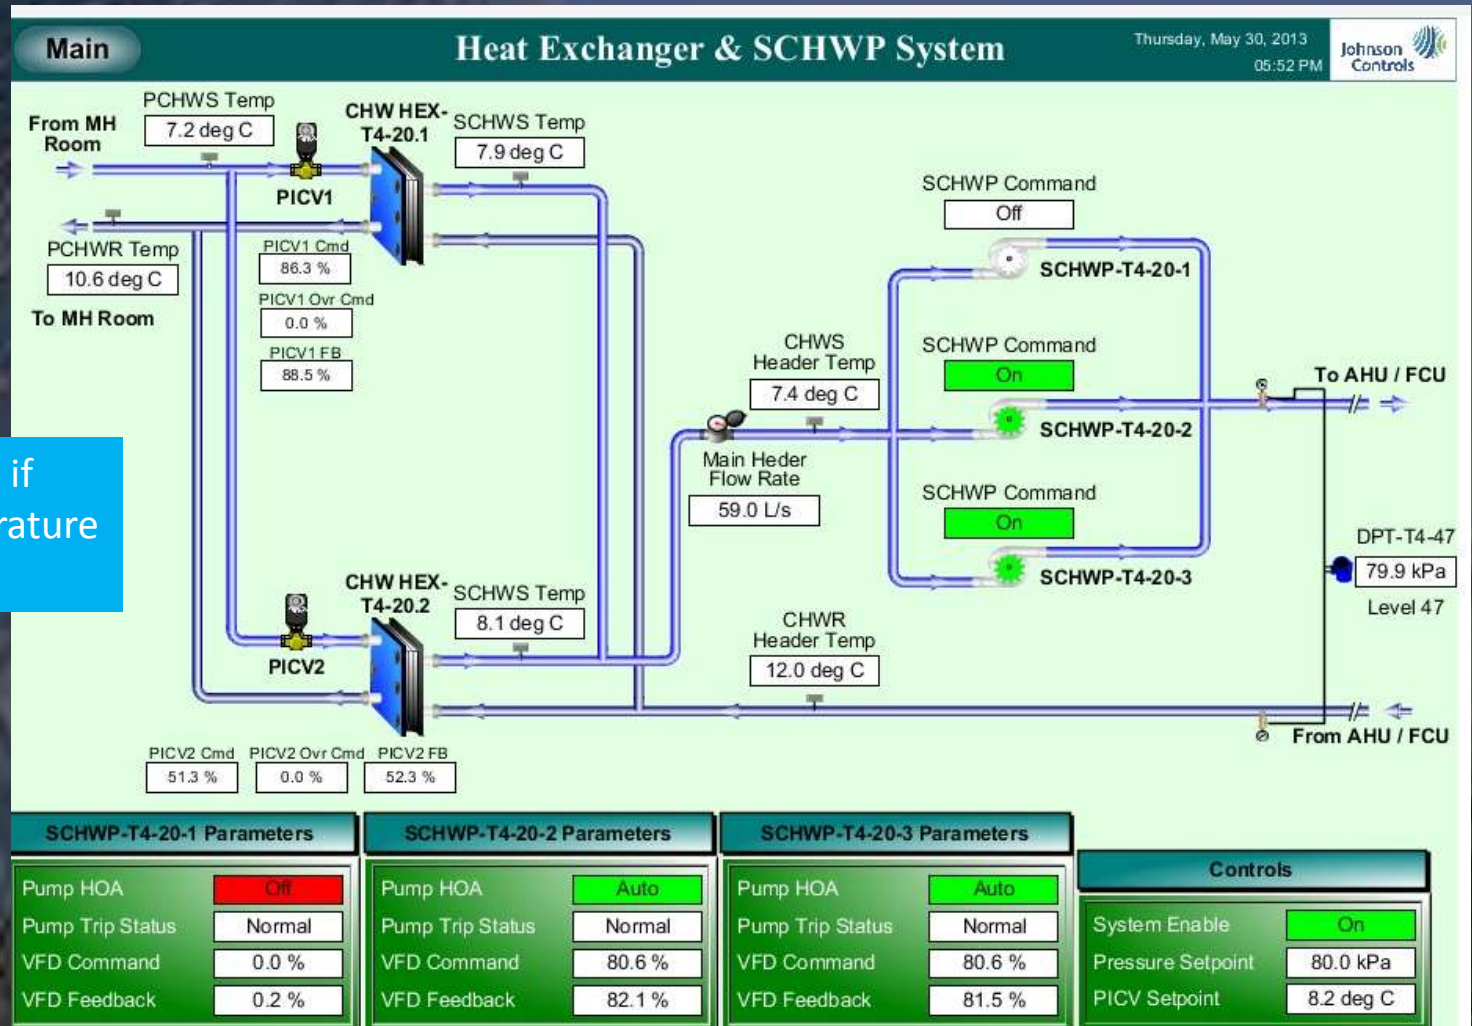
Main

Heat Exchanger & SCHWP System

Thursday, May 30, 2013
05:52 PM

Johnson Controls

From MH Room

PCHWS Temp
7.2 deg C

CHW HEX-T4-20.1

SCHWS Temp
7.9 deg C

PICV1

PCHWR Temp
10.6 deg C

To MH Room

PICV1 Cmd
86.3 %

PICV1 Ovr Cmd
0.0 %

PICV1 FB
88.5 %

SCHWP Command
Off

SCHWP-T4-20-1

CHWS Header Temp
7.4 deg C

SCHWP Command
On

SCHWP-T4-20-2

To AHU / FCU

Main Heder Flow Rate
59.0 L/s

SCHWP Command
On

SCHWP-T4-20-3

DPT-T4-47
79.9 kPa
Level 47

if
rature

CHW HEX-T4-20.2

SCHWS Temp
8.1 deg C

PICV2

CHWR Header Temp
12.0 deg C

From AHU / FCU

PICV2 Cmd
51.3 %

PICV2 Ovr Cmd
0.0 %

PICV2 FB
52.3 %

SCHWP-T4-20-1 Parameters

| Pump HOA | Off |
|---|---|
| Pump Trip Status | Normal |
| VFD Command | 0.0 % |
| VFD Feedback | 0.2 % |

SCHWP-T4-20-2 Parameters

| Pump HOA | Auto |
|---|---|
| Pump Trip Status | Normal |
| VFD Command | 80.6 % |
| VFD Feedback | 82.1 % |

SCHWP-T4-20-3 Parameters

| Pump HOA | Auto |
|---|---|
| Pump Trip Status | Normal |
| VFD Command | 80.6 % |
| VFD Feedback | 81.5 % |

Controls

| System Enable | On |
|---|---|
| Pressure Setpoint | 80.0 kPa |
| PICV Setpoint | 8.2 deg C |